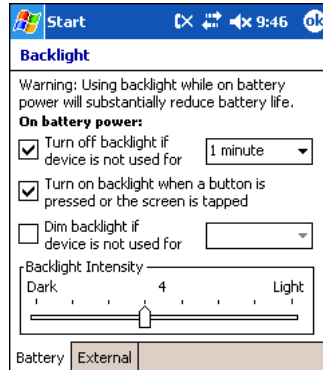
Start 9:46 ok

Backlight

Warning: Using backlight while on battery power will substantially reduce battery life.

On battery power:

Turn off backlight if device is not used for 1 minute

Turn on backlight when a button is pressed or the screen is tapped

Dim backlight if device is not used for

Backlight Intensity

Dark 4 Light

Battery External